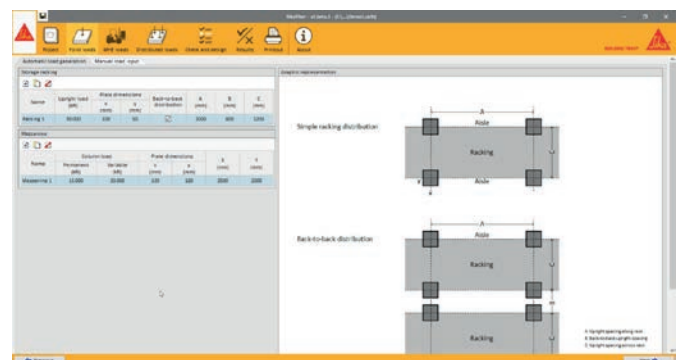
Project Point loads Wind loads Distributed loads Checks and design Results Printout About

Automatic load generation Manual load input

Storage racking

| Name | Upright load (kN) | Plate dimensions x (mm) | Plate dimensions y (mm) | Back-to-back distribution | A (mm) | B (mm) | C (mm) |
|---|---|---|---|---|---|---|---|
| Racking 1 | 30.000 | 100 | 50 | ☑ | 1000 | 800 | 1200 |

Mezzanine

| Name | Column loads Permanent (kN) | Column loads Variable (kN) | Plate dimensions x (mm) | Plate dimensions y (mm) | X (mm) | Y (mm) |
|---|---|---|---|---|---|---|
| Mezzanine 1 | 12.000 | 20.000 | 100 | 100 | 2500 | 2000 |

Graphic representation

Simple racking distribution

A

Aisle

Racking

Aisle

Back-to-back distribution

A

Aisle

Racking

Racking

A: Upright spacing along rack
B: Back-to-back upright spacing
C: Upright spacing across rack